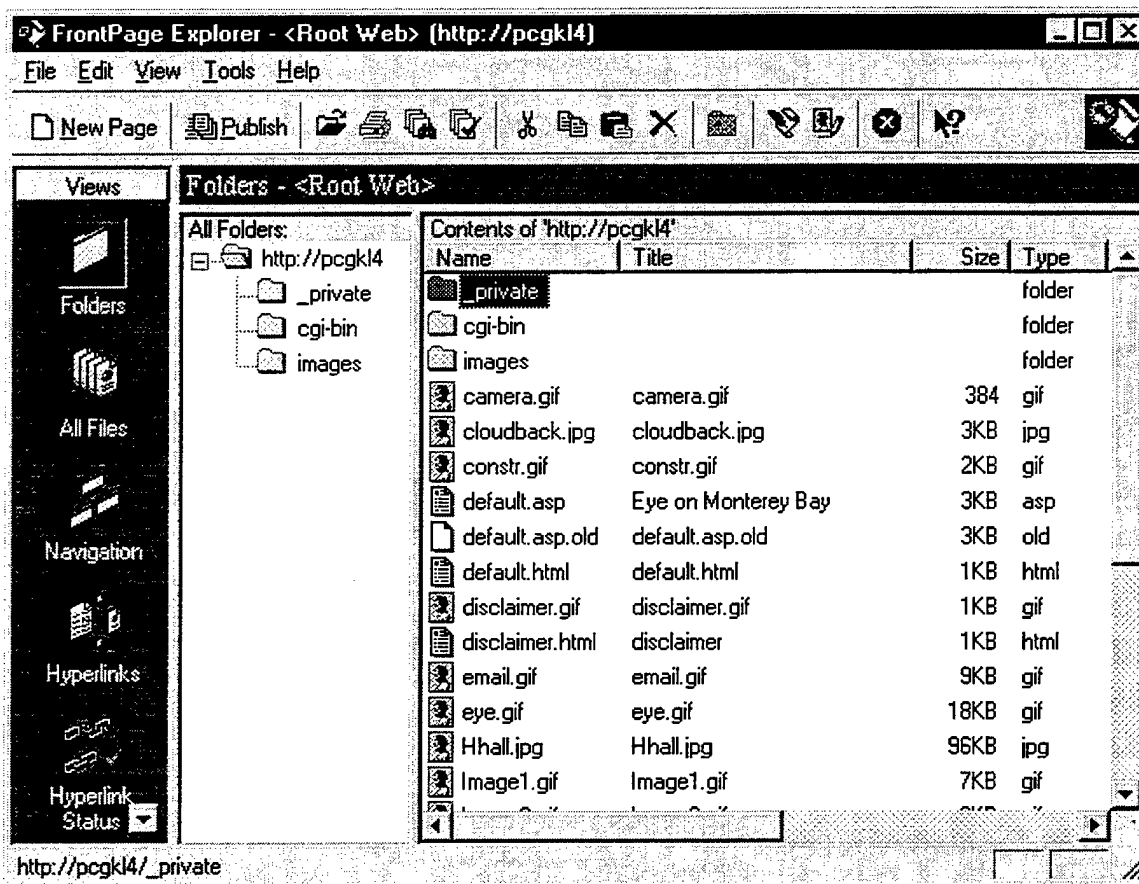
FrontPage Explorer - <Root Web> (http://pcgkl4)

File Edit View Tools Help

New Page Publish

Views

Folders

All Files

Navigation

Hyperlinks

Hyperlink Status

Folders - <Root Web>

All Folders:
http://pcgkl4
_private
cgi-bin
images

Contents of 'http://pcgkl4'

| Name | Title | Size | Type |
|---|---|---|---|
| _private | | | folder |
| cgi-bin | | | folder |
| images | | | folder |
| camera.gif | camera.gif | 384 | gif |
| cloudback.jpg | cloudback.jpg | 3KB | jpg |
| constr.gif | constr.gif | 2KB | gif |
| default.asp | Eye on Monterey Bay | 3KB | asp |
| default.asp.old | default.asp.old | 3KB | old |
| default.html | default.html | 1KB | html |
| disclaimer.gif | disclaimer.gif | 1KB | gif |
| disclaimer.html | disclaimer | 1KB | html |
| email.gif | email.gif | 9KB | gif |
| eye.gif | eye.gif | 18KB | gif |
| Hhall.jpg | Hhall.jpg | 96KB | jpg |
| Image1.gif | Image1.gif | 7KB | gif |
| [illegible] | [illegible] | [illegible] | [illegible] |

http://pcgkl4/_private